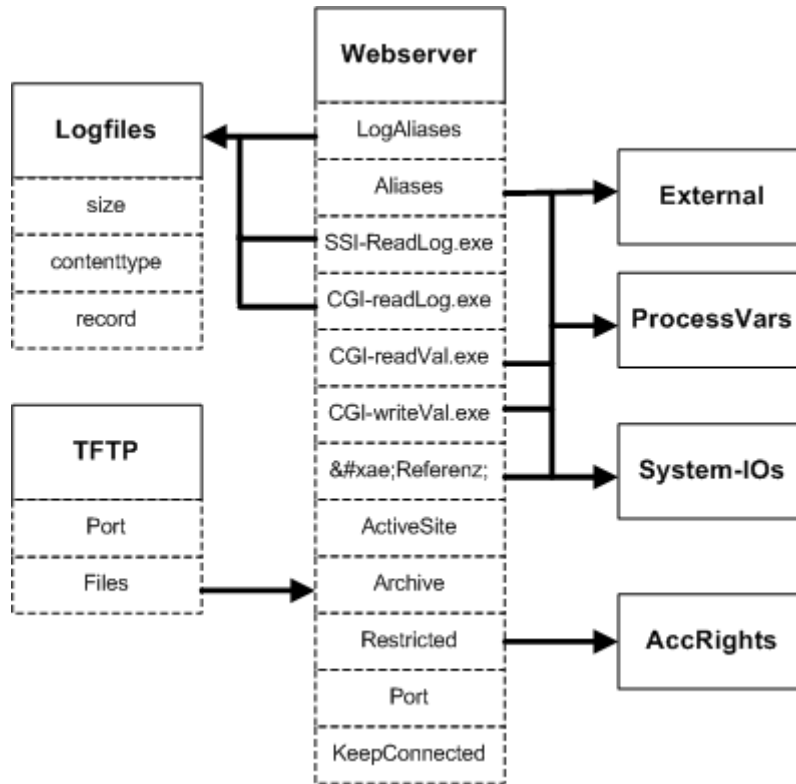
Webserver

LogAliases

Aliases

SSI-ReadLog.exe

CGI-readLog.exe

CGI-readVal.exe

CGI-writeVal.exe

&#xae;Referenz;

ActiveSite

Archive

Restricted

Port

KeepConnected

Logfiles

size

contenttype

record

TFTP

Port

Files

External

ProcessVars

System-IOs

AccRights